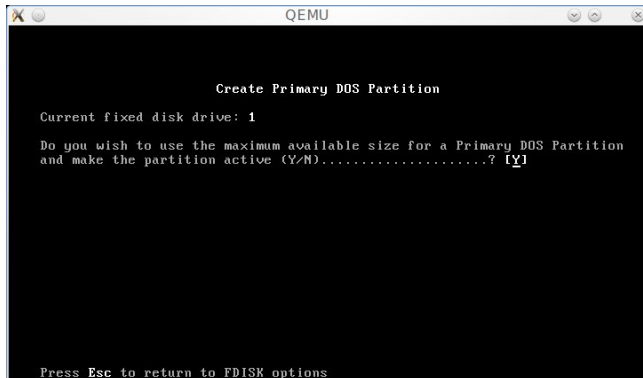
QEMU

Create Primary DOS Partition

Current fixed disk drive: 1

Do you wish to use the maximum available size for a Primary DOS Partition and make the partition active (Y/N).....................? [Y]

Press Esc to return to FDISK options